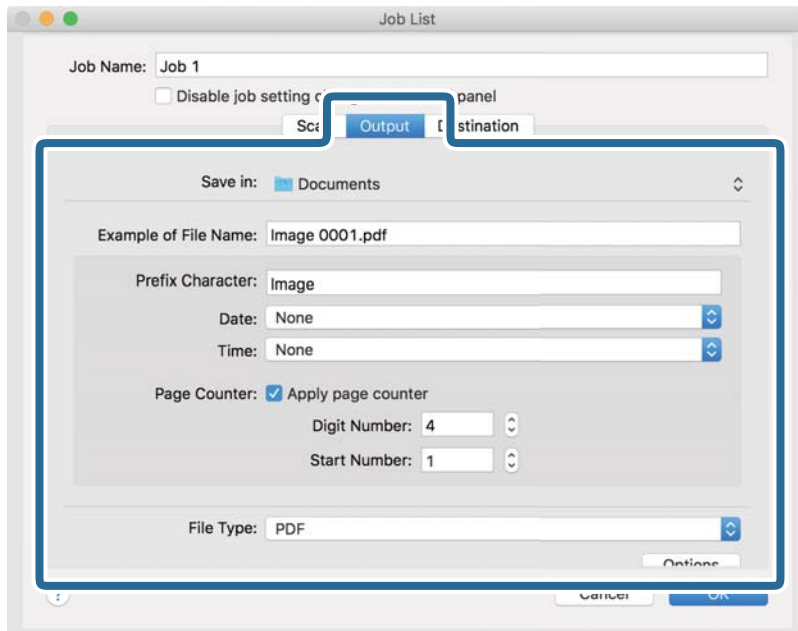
Job List

Job Name: Job 1

Disable job setting c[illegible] panel

Sca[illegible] Output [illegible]stination

Save in: Documents

Example of File Name: Image 0001.pdf

Prefix Character: Image

Date: None

Time: None

Page Counter: Apply page counter

Digit Number: 4

Start Number: 1

File Type: PDF

Options

?

Cancel

OK